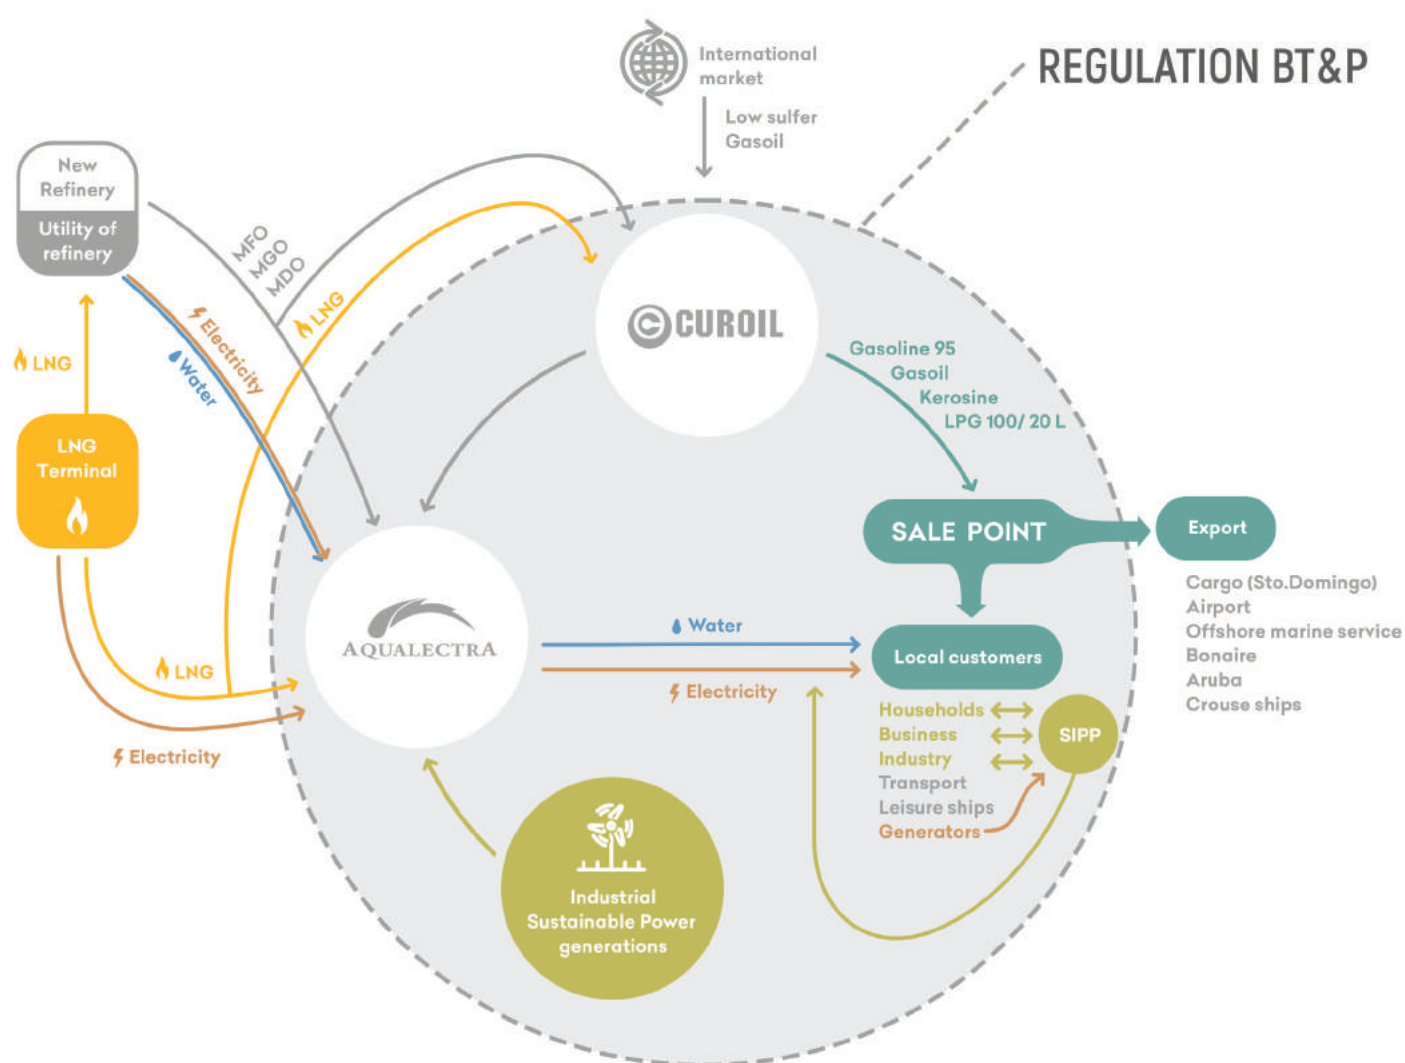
International market

Low sulfer Gasoil

REGULATION BT&P

New Refinery

Utility of refinery

MFO
MGO
MDO

LNG

Electricity

Water

LNG

LNG Terminal

CUROIL

Gasoline 95
Gasoil
Kerosine
LPG 100/ 20 L

SALE POINT

Export

Cargo (Sto.Domingo)
Airport
Offshore marine service
Bonaire
Aruba
Crouse ships

AQUALECTRA

Water

Electricity

Local customers

LNG

Electricity

Households
Business
Industry
Transport
Leisure ships
Generators

SIPP

Industrial Sustainable Power generations